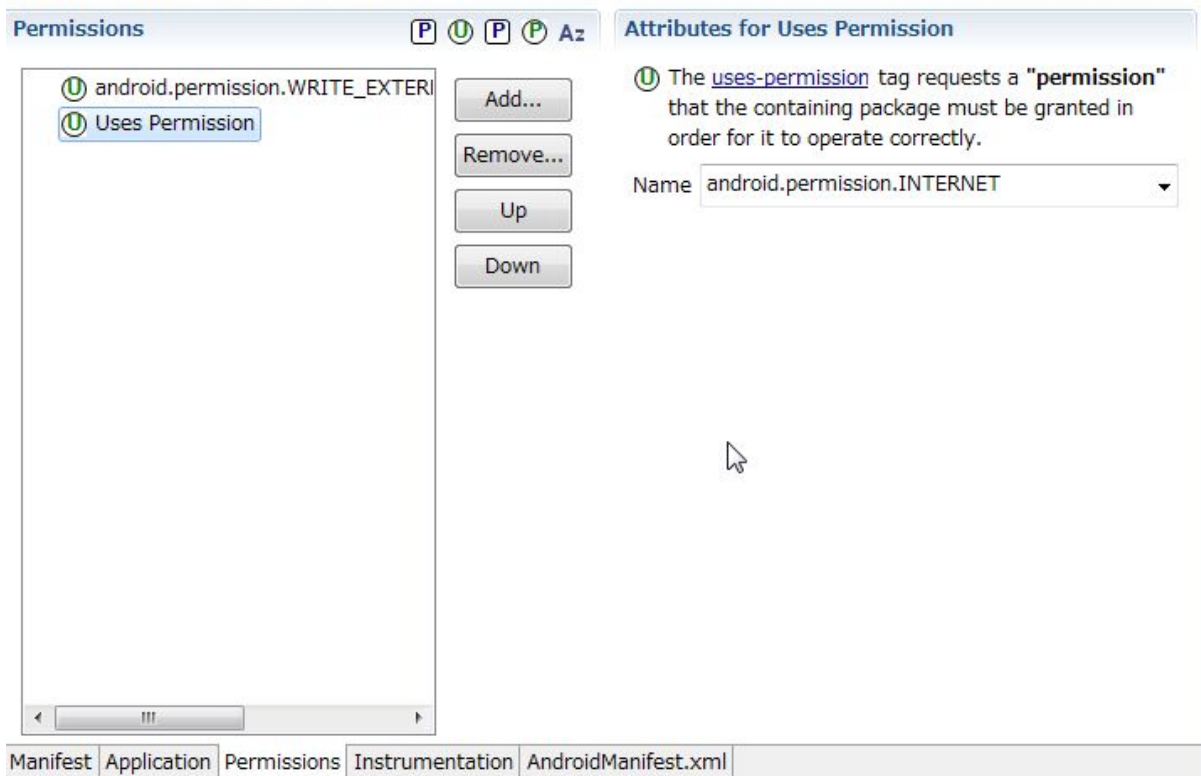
Permissions

P U P P Az

U android.permission.WRITE_EXTERI
U Uses Permission

Add...
Remove...
Up
Down

Attributes for Uses Permission

U The uses-permission tag requests a **"permission"** that the containing package must be granted in order for it to operate correctly.

Name android.permission.INTERNET

Manifest | Application | Permissions | Instrumentation | AndroidManifest.xml